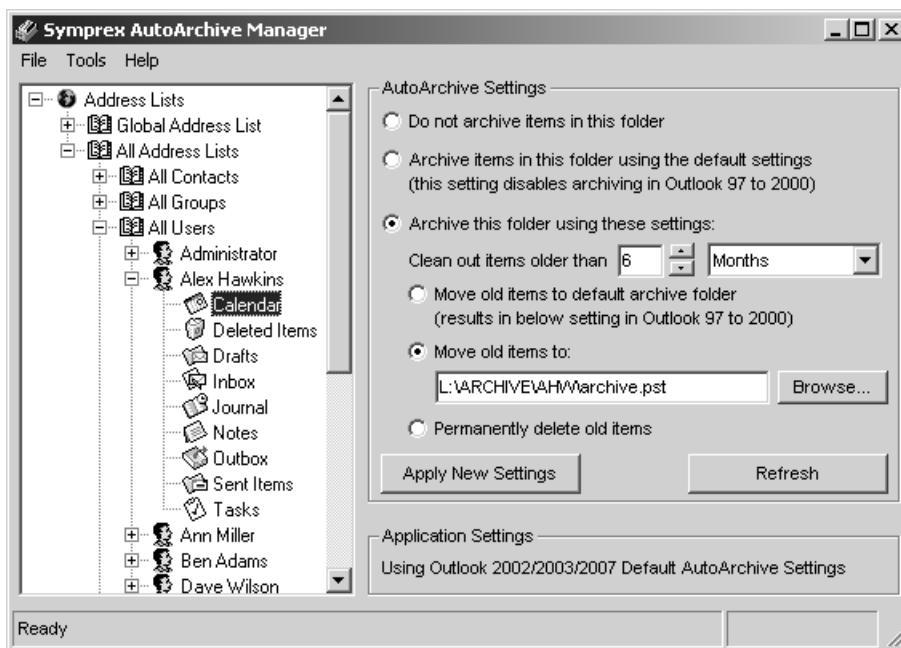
Symprex AutoArchive Manager

File Tools Help

Address Lists
Global Address List
All Address Lists
All Contacts
All Groups
All Users
Administrator
Alex Hawkins
Calendar
Deleted Items
Drafts
Inbox
Journal
Notes
Outbox
Sent Items
Tasks
Ann Miller
Ben Adams
Dave Wilson

AutoArchive Settings

Do not archive items in this folder

Archive items in this folder using the default settings (this setting disables archiving in Outlook 97 to 2000)

Archive this folder using these settings:

Clean out items older than 6 Months

Move old items to default archive folder (results in below setting in Outlook 97 to 2000)

Move old items to:

L:\ARCHIVE\AHW\archive.pst

Browse...

Permanently delete old items

Apply New Settings

Refresh

Application Settings

Using Outlook 2002/2003/2007 Default AutoArchive Settings

Ready